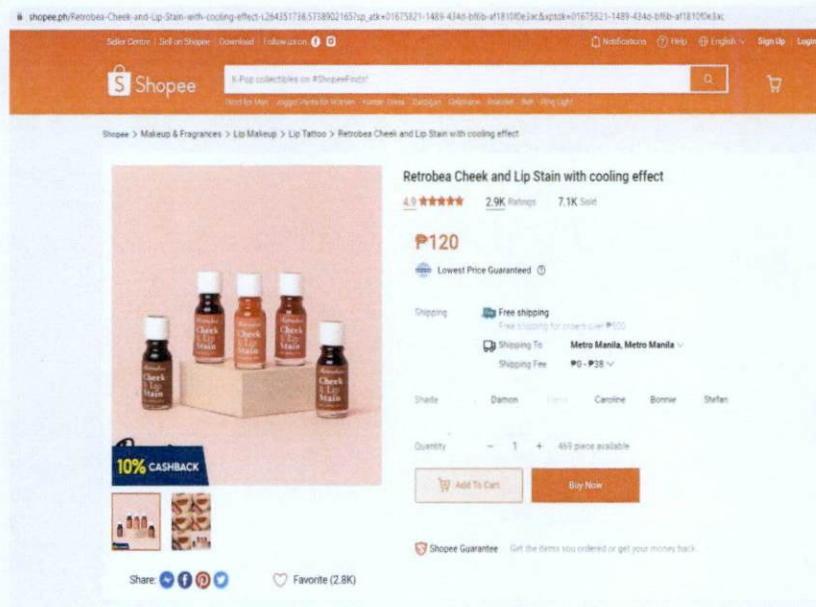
shopee.ph/Retrobea-Cheek-and-Lip-Stain-with-cooling-effect-i.264351738.5738902165?sp_atk=01675821-1489-434d-bf6b-af1810f0e3ac&xptdk=01675821-1489-434d-bf6b-af1810f0e3ac

Seller Centre | Sell on Shopee | Download | Follow us on

Notifications Help English Sign Up Login

Shopee

K-Pop collectibles on #ShopeeFindz!

Shopee > Makeup & Fragrances > Lip Makeup > Lip Tattoo > Retrobea Cheek and Lip Stain with cooling effect

Retrobea Cheek and Lip Stain with cooling effect

4.9 ★★★★★ 2.9K Ratings 7.1K Sold

₱120

Lowest Price Guaranteed

Shipping Free shipping
Free shipping for orders over ₱500
Shipping To Metro Manila, Metro Manila
Shipping Fee ₱0 - ₱38

Shade Damon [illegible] Caroline Bonnie Stefan

Quantity − 1 + 469 piece available

Add To Cart Buy Now

Cheek & Lip Stain

10% CASHBACK

Shopee Guarantee Get the items you ordered or get your money back.

Share: Favorite (2.8K)